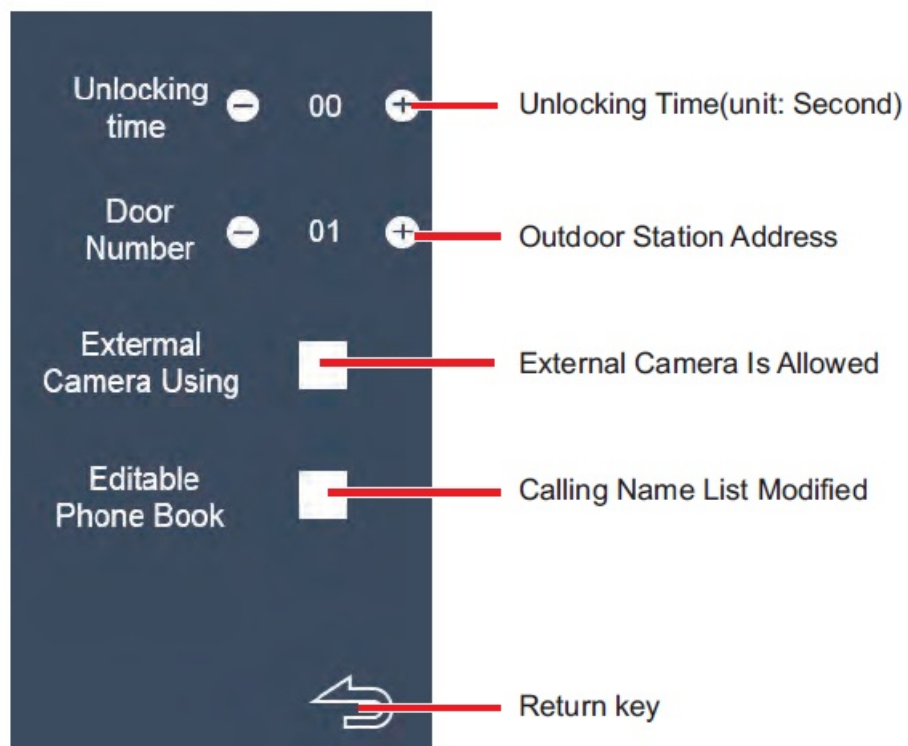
Unlocking time 00

Door Number 01

Extermal Camera Using

Editable Phone Book

Unlocking Time(unit: Second)

Outdoor Station Address

External Camera Is Allowed

Calling Name List Modified

Return key